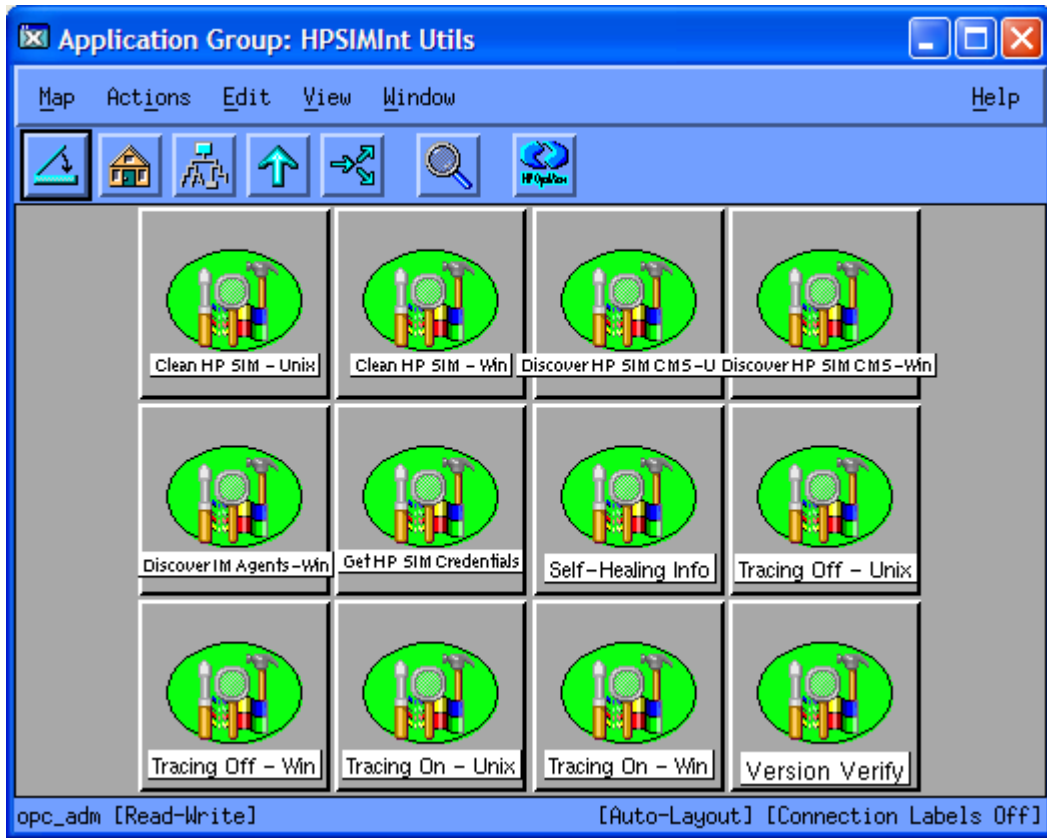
Application Group: HPSIMInt Utils

Map Actions Edit View Window Help

HP OpenView

Clean HP SIM - Unix
Clean HP SIM - Win
Discover HP SIM CMS-U
Discover HP SIM CMS-Win

Discover IM Agents-Win
Get HP SIM Credentials
Self-Healing Info
Tracing Off - Unix

Tracing Off - Win
Tracing On - Unix
Tracing On - Win
Version Verify

opc_adm [Read-Write] [Auto-Layout] [Connection Labels Off]